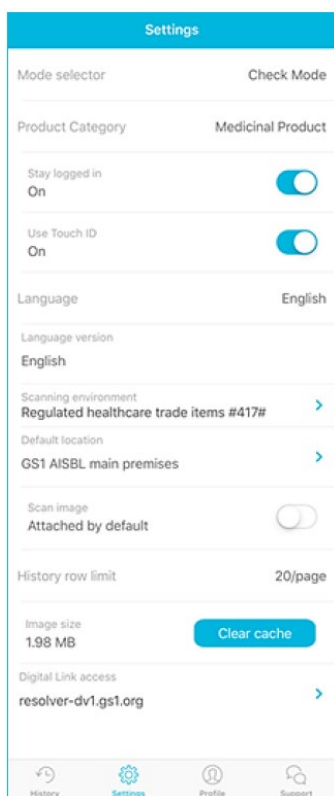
Settings

Mode selector Check Mode

Product Category Medicinal Product

Stay logged in
On

Use Touch ID
On

Language English

Language version
English

Scanning environment
Regulated healthcare trade items #417#

Default location
GS1 AISBL main premises

Scan image
Attached by default

History row limit 20/page

Image size
1.98 MB

Clear cache

Digital Link access
resolver-dv1.gs1.org

History Settings Profile Support